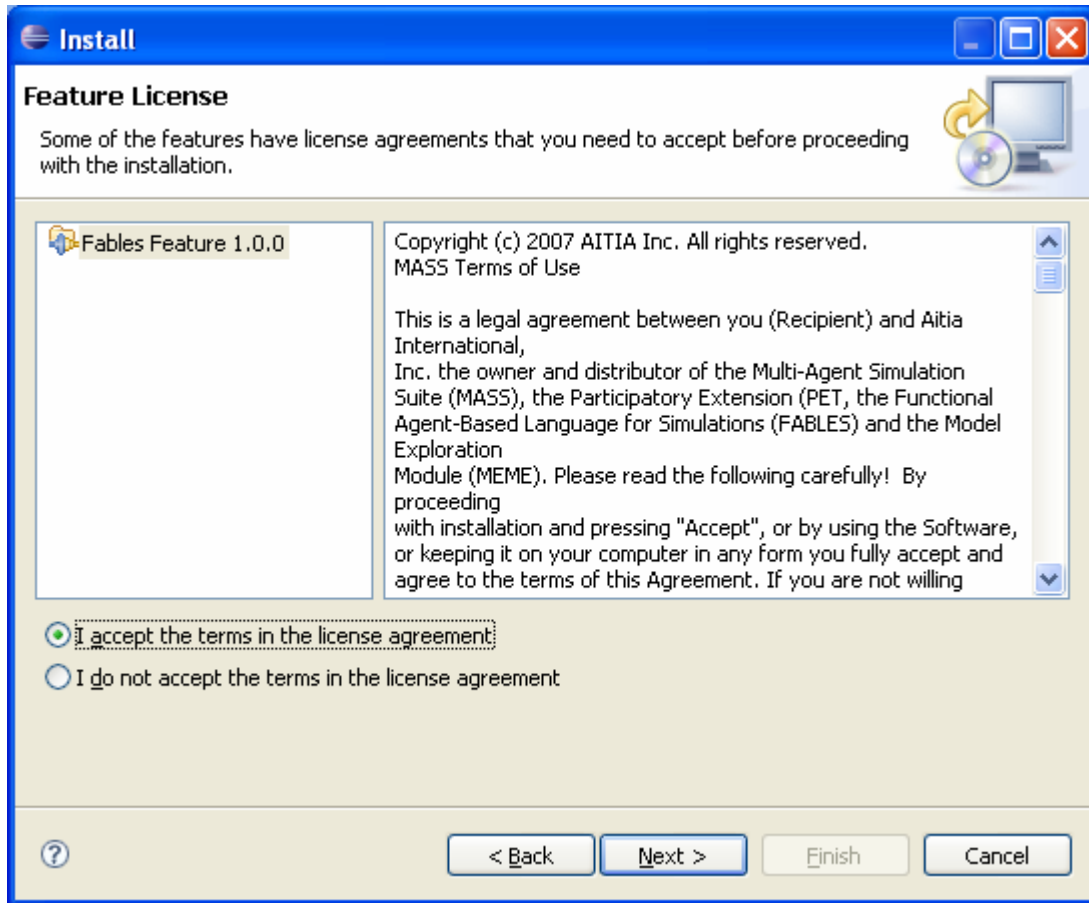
Install

Feature License

Some of the features have license agreements that you need to accept before proceeding with the installation.

Fables Feature 1.0.0

Copyright (c) 2007 AITIA Inc. All rights reserved.
MASS Terms of Use

This is a legal agreement between you (Recipient) and Aitia International,
Inc. the owner and distributor of the Multi-Agent Simulation Suite (MASS), the Participatory Extension (PET, the Functional Agent-Based Language for Simulations (FABLES) and the Model Exploration
Module (MEME). Please read the following carefully! By proceeding
with installation and pressing "Accept", or by using the Software, or keeping it on your computer in any form you fully accept and agree to the terms of this Agreement. If you are not willing

I accept the terms in the license agreement

I do not accept the terms in the license agreement

?

< Back

Next >

Finish

Cancel